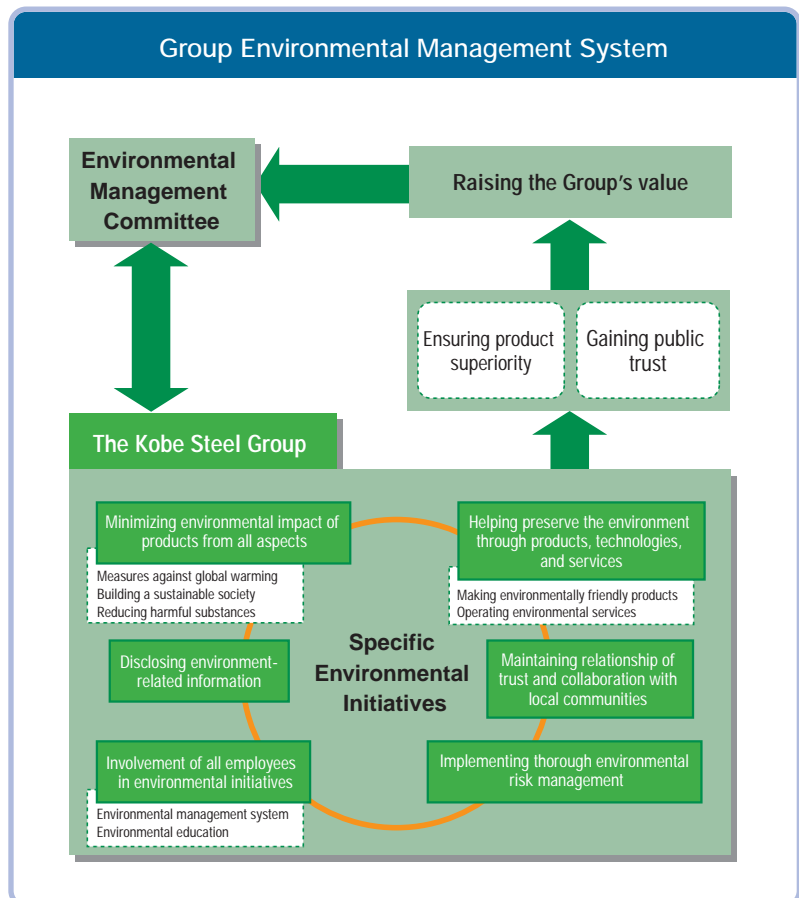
Group Environmental Management System

Environmental Management Committee

Raising the Group's value

Ensuring product superiority

Gaining public trust

The Kobe Steel Group

Minimizing environmental impact of products from all aspects

Measures against global warming
Building a sustainable society
Reducing harmful substances

Helping preserve the environment through products, technologies, and services

Making environmentally friendly products
Operating environmental services

Specific Environmental Initiatives

Disclosing environment-related information

Maintaining relationship of trust and collaboration with local communities

Involvement of all employees in environmental initiatives

Environmental management system
Environmental education

Implementing thorough environmental risk management